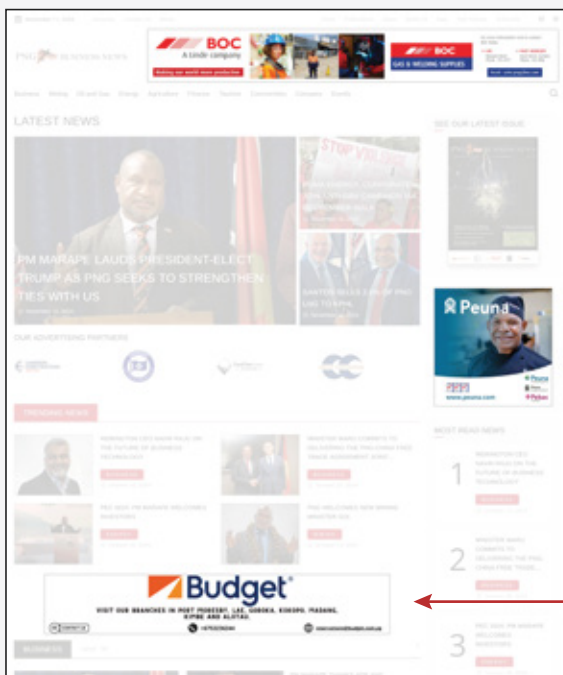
PNG BUSINESS NEWS

BOC
A Linde company
Making our world more productive

BOC
GAS & WELDING SUPPLIES

Business Mining Oil and Gas Energy Agriculture Finance Tourism Construction Company Events

LATEST NEWS

PM MARAPE LAUDS PRESIDENT-ELECT TRUMP AS PNG SEEKS TO STRENGTHEN TIES WITH US

STOP VIOLENCE

SEE OUR LATEST ISSUE

Peuna
www.peuna.com

OUR ADVERTISING PARTNERS

TRENDING NEWS

MOST READ NEWS

1

2

3

Budget
VISIT OUR BRANCHES IN PORT MORESBY, LAE, GOROKA, KOKOPO, MADANG, KIMBE AND ALOTAU.

BUSINESS